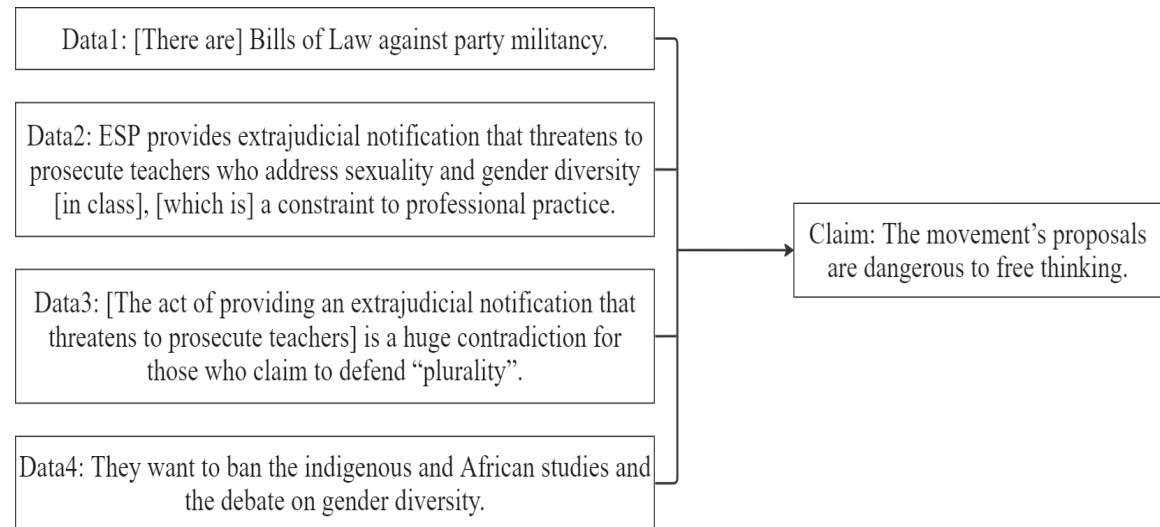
Data1: [There are] Bills of Law against party militancy.

Data2: ESP provides extrajudicial notification that threatens to prosecute teachers who address sexuality and gender diversity [in class], [which is] a constraint to professional practice.

Data3: [The act of providing an extrajudicial notification that threatens to prosecute teachers] is a huge contradiction for those who claim to defend "plurality".

Data4: They want to ban the indigenous and African studies and the debate on gender diversity.

Claim: The movement's proposals are dangerous to free thinking.